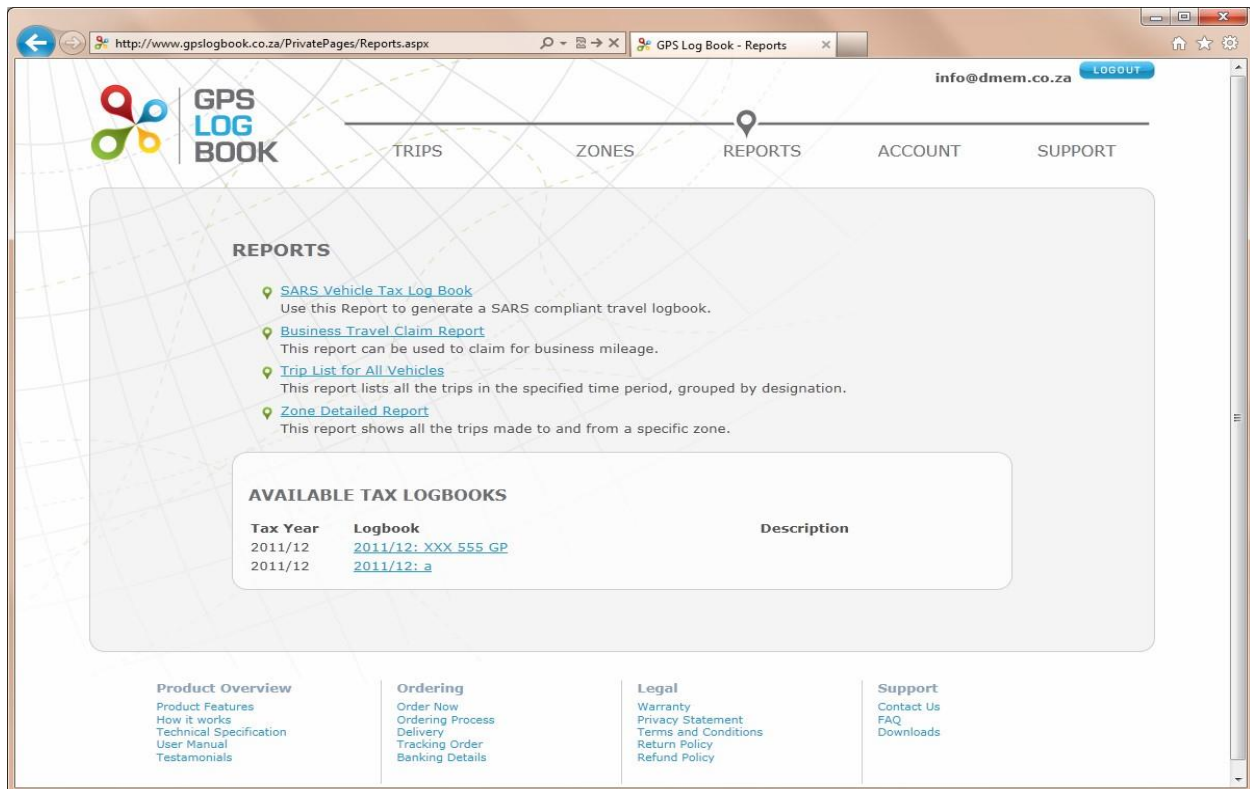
http://www.gpslogbook.co.za/PrivatePages/Reports.aspx

GPS Log Book - Reports

info@dmem.co.za LOGOUT

GPS LOG BOOK

TRIPS ZONES REPORTS ACCOUNT SUPPORT

REPORTS

SARS Vehicle Tax Log Book
Use this Report to generate a SARS compliant travel logbook.

Business Travel Claim Report
This report can be used to claim for business mileage.

Trip List for All Vehicles
This report lists all the trips in the specified time period, grouped by designation.

Zone Detailed Report
This report shows all the trips made to and from a specific zone.

AVAILABLE TAX LOGBOOKS

| Tax Year | Logbook | Description |
|---|---|---|
| 2011/12 | 2011/12: XXX 555 GP | |
| 2011/12 | 2011/12: a | |

Product Overview
Product Features
How it works
Technical Specification
User Manual
Testamonials

Ordering
Order Now
Ordering Process
Delivery
Tracking Order
Banking Details

Legal
Warranty
Privacy Statement
Terms and Conditions
Return Policy
Refund Policy

Support
Contact Us
FAQ
Downloads